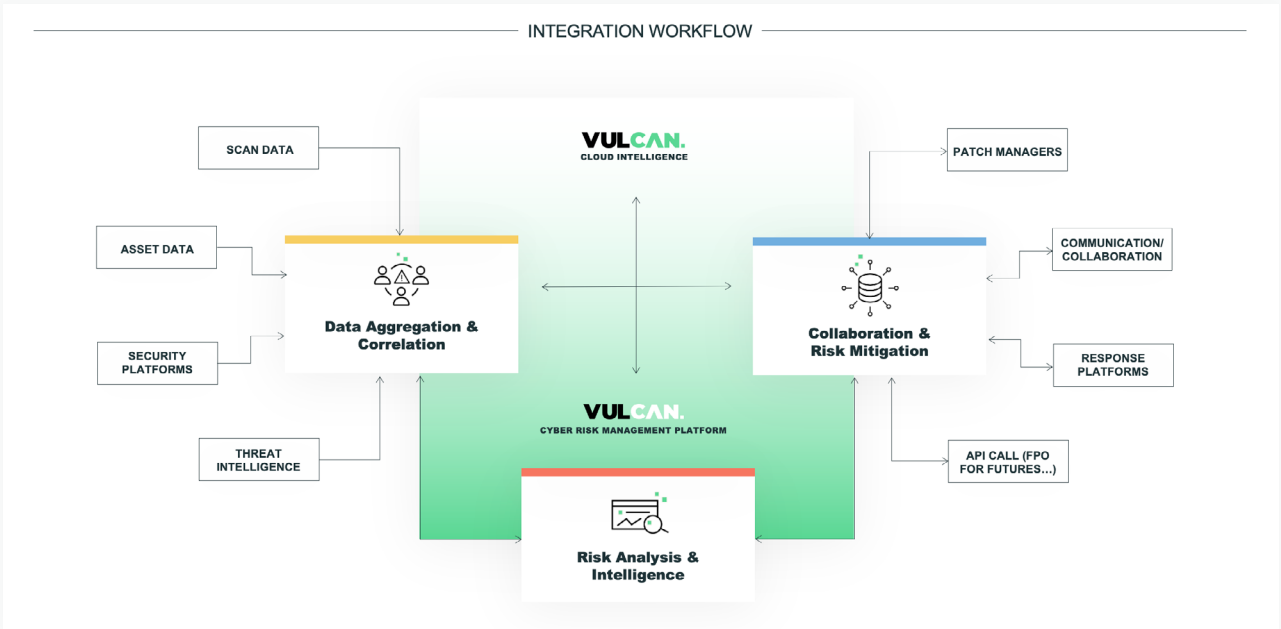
INTEGRATION WORKFLOW

SCAN DATA

ASSET DATA

SECURITY PLATFORMS

THREAT INTELLIGENCE

VULCAN.
CLOUD INTELLIGENCE

Data Aggregation & Correlation

VULCAN.
CYBER RISK MANAGEMENT PLATFORM

Risk Analysis & Intelligence

Collaboration & Risk Mitigation

PATCH MANAGERS

COMMUNICATION/ COLLABORATION

RESPONSE PLATFORMS

API CALL (FPO FOR FUTURES...)